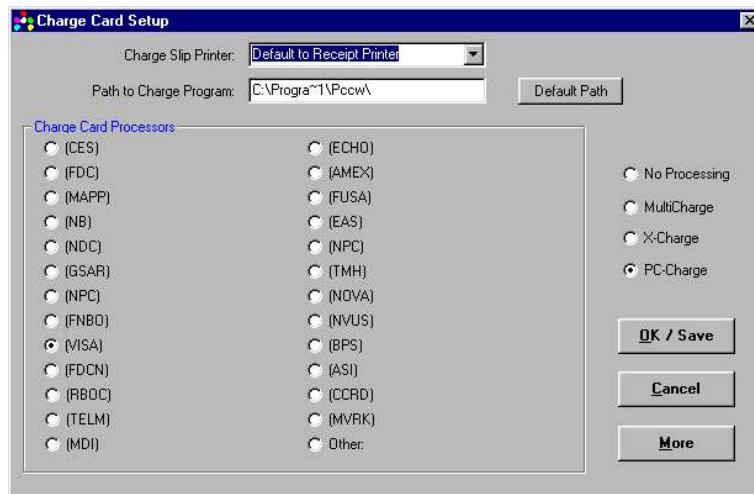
Charge Card Setup

Charge Slip Printer: Default to Receipt Printer

Path to Charge Program: C:\Progra~1\Pccw\

Default Path

Charge Card Processors

(CES)
(FDC)
(MAPP)
(NB)
(NDC)
(GSAR)
(NPC)
(FNBO)
(VISA)
(FDCN)
(RBOC)
(TELM)
(MDI)

(ECHO)
(AMEX)
(FUSA)
(EAS)
(NPC)
(TMH)
(NOVA)
(NVUS)
(BPS)
(ASI)
(CCRD)
(MVRK)
Other:

No Processing
MultiCharge
X-Charge
PC-Charge

OK / Save
Cancel
More